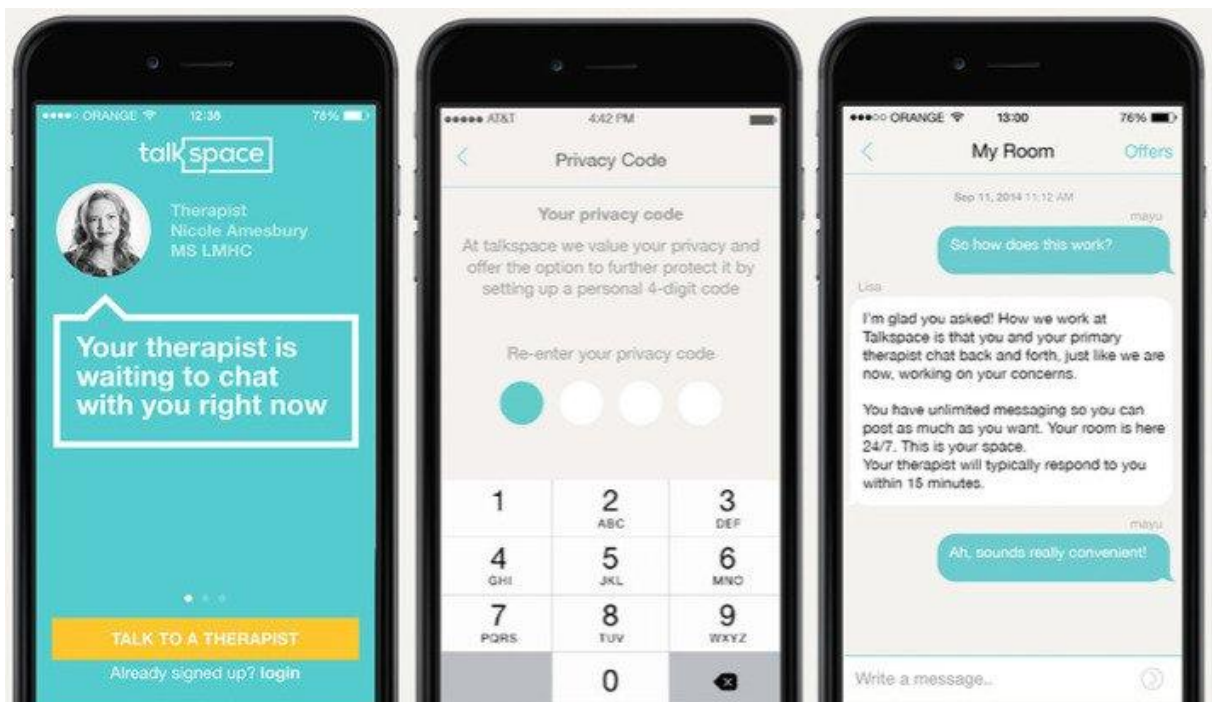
●●●●○ ORANGE 12:38 76%

talkspace

Therapist
Nicole Amesbury
MS LMHC

Your therapist is waiting to chat with you right now

TALK TO A THERAPIST

Already signed up? login

●●●●● AT&T 4:42 PM

Privacy Code

Your privacy code

At talkspace we value your privacy and offer the option to further protect it by setting up a personal 4-digit code

Re-enter your privacy code

| 1 | 2 ABC | 3 DEF |
|---|---|---|
| 4 GHI | 5 JKL | 6 MNO |
| 7 PQRS | 8 TUV | 9 WXYZ |
| | 0 | |

●●●○○ ORANGE 13:00 76%

My Room Offers

Sep 11, 2014 11:12 AM

mayu

So how does this work?

Lisa

I'm glad you asked! How we work at Talkspace is that you and your primary therapist chat back and forth, just like we are now, working on your concerns.

You have unlimited messaging so you can post as much as you want. Your room is here 24/7. This is your space.
Your therapist will typically respond to you within 15 minutes.

mayu

Ah, sounds really convenient!

Write a message..